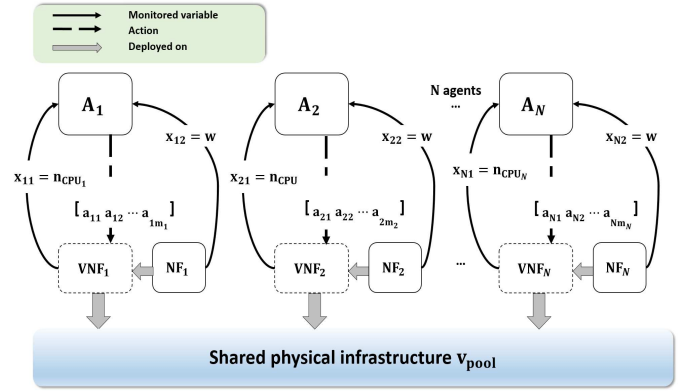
Monitored variable
Action
Deployed on

N agents

...

$A_1$

$x_{12} = w$

$x_{11} = n_{CPU_1}$

$[a_{11}\ a_{12} \cdots a_{1m_1}]$

$VNF_1$

$NF_1$

$A_2$

$x_{22} = w$

$x_{21} = n_{CPU}$

$[a_{21}\ a_{22} \cdots a_{2m_2}]$

$VNF_2$

$NF_2$

$A_N$

$x_{N2} = w$

$x_{N1} = n_{CPU_N}$

$[a_{N1}\ a_{N2} \cdots a_{Nm_N}]$

...

$VNF_N$

$NF_N$

Shared physical infrastructure $v_{pool}$